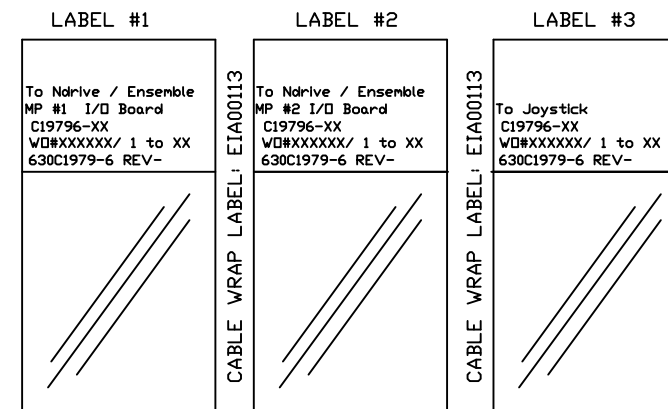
LABEL #1

To Ndrive / Ensemble
MP #1 I/O Board
C19796-XX
WO#XXXXXX/ 1 to XX
630C1979-6 REV-

CABLE WRAP LABEL: EIA00113

LABEL #2

To Ndrive / Ensemble
MP #2 I/O Board
C19796-XX
WO#XXXXXX/ 1 to XX
630C1979-6 REV-

CABLE WRAP LABEL: EIA00113

LABEL #3

To Joystick
C19796-XX
WO#XXXXXX/ 1 to XX
630C1979-6 REV-